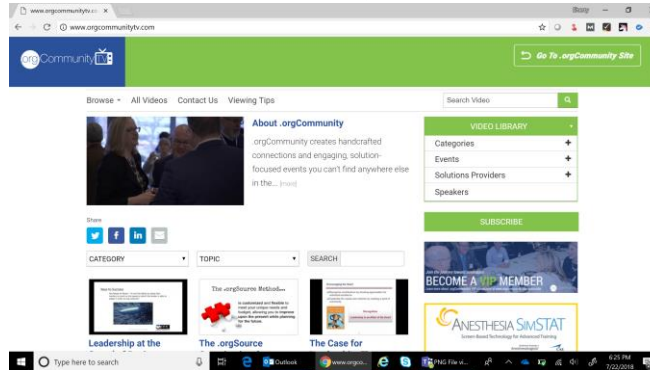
www.orgcommunitytv.co ×
Bossy
www.orgcommunitytv.com
.orgCommunity TV
Go To .orgCommunity Site
Browse ▾ All Videos Contact Us Viewing Tips
Search Video
About .orgCommunity
.orgCommunity creates handcrafted connections and engaging, solution-focused events you can't find anywhere else in the... [more]
VIDEO LIBRARY
Categories +
Events +
Solutions Providers +
Speakers
Share
SUBSCRIBE
CATEGORY
TOPIC
SEARCH
BECOME A VIP MEMBER
The .orgSource Method
is customized and flexible to meet your unique needs and budget, allowing you to improve upon the present while planning for the future.
ANESTHESIA SIMSTAT
Leadership at the
The .orgSource
The Case for
Type here to search
Outlook
www.orgco...
PNG File vi...
6:25 PM
7/22/2018